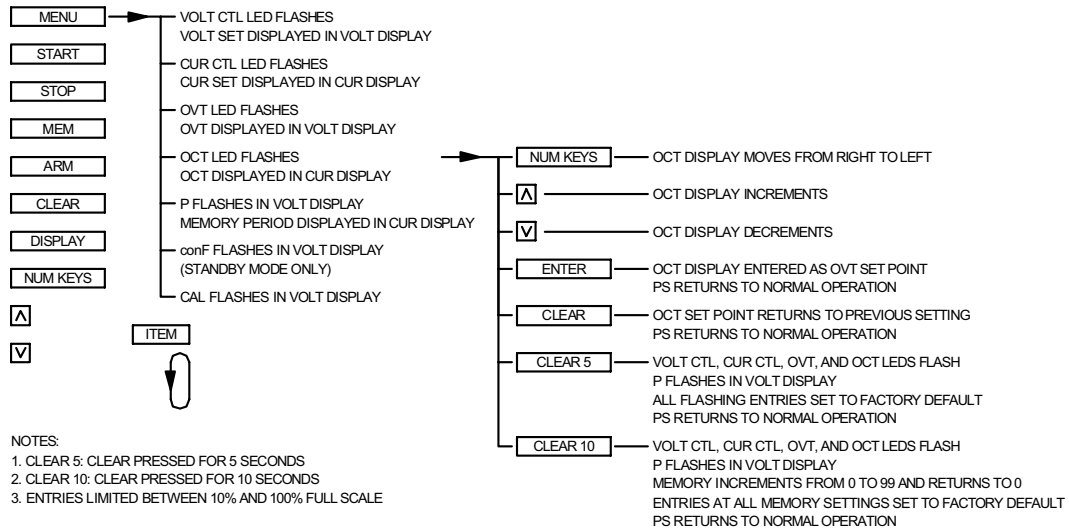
MENU

START

STOP

MEM

ARM

CLEAR

DISPLAY

NUM KEYS

Λ

V

VOLT CTL LED FLASHES
VOLT SET DISPLAYED IN VOLT DISPLAY

CUR CTL LED FLASHES
CUR SET DISPLAYED IN CUR DISPLAY

OVT LED FLASHES
OVT DISPLAYED IN VOLT DISPLAY

OCT LED FLASHES
OCT DISPLAYED IN CUR DISPLAY

P FLASHES IN VOLT DISPLAY
MEMORY PERIOD DISPLAYED IN CUR DISPLAY

conF FLASHES IN VOLT DISPLAY
(STANDBY MODE ONLY)

CAL FLASHES IN VOLT DISPLAY

ITEM

NUM KEYS — OCT DISPLAY MOVES FROM RIGHT TO LEFT

Λ — OCT DISPLAY INCREMENTS

V — OCT DISPLAY DECREMENTS

ENTER — OCT DISPLAY ENTERED AS OVT SET POINT
PS RETURNS TO NORMAL OPERATION

CLEAR — OCT SET POINT RETURNS TO PREVIOUS SETTING
PS RETURNS TO NORMAL OPERATION

CLEAR 5 — VOLT CTL, CUR CTL, OVT, AND OCT LEDS FLASH
P FLASHES IN VOLT DISPLAY
ALL FLASHING ENTRIES SET TO FACTORY DEFAULT
PS RETURNS TO NORMAL OPERATION

CLEAR 10 — VOLT CTL, CUR CTL, OVT, AND OCT LEDS FLASH
P FLASHES IN VOLT DISPLAY
MEMORY INCREMENTS FROM 0 TO 99 AND RETURNS TO 0
ENTRIES AT ALL MEMORY SETTINGS SET TO FACTORY DEFAULT
PS RETURNS TO NORMAL OPERATION

NOTES:
1. CLEAR 5: CLEAR PRESSED FOR 5 SECONDS
2. CLEAR 10: CLEAR PRESSED FOR 10 SECONDS
3. ENTRIES LIMITED BETWEEN 10% AND 100% FULL SCALE